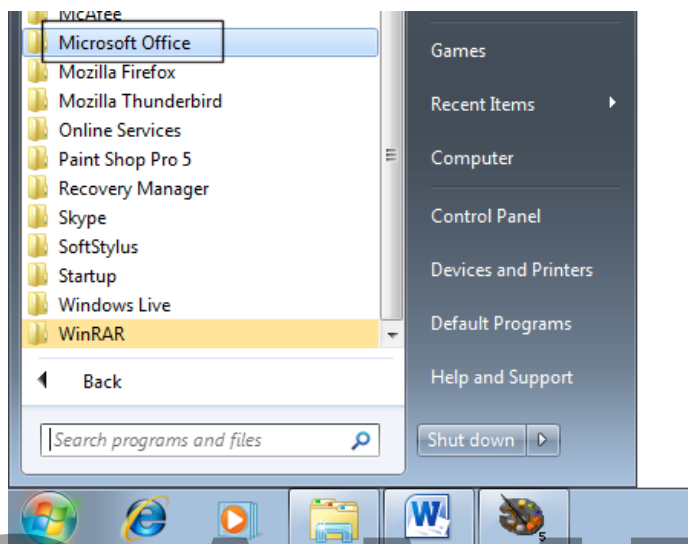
McAfee
Microsoft Office
Mozilla Firefox
Mozilla Thunderbird
Online Services
Paint Shop Pro 5
Recovery Manager
Skype
SoftStylus
Startup
Windows Live
WinRAR
Back
Search programs and files

Games
Recent Items
Computer
Control Panel
Devices and Printers
Default Programs
Help and Support
Shut down